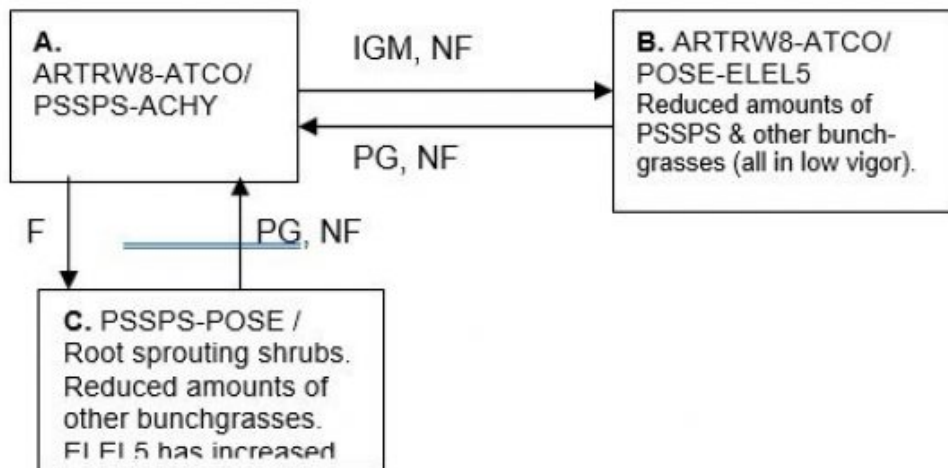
A.
ARTRW8-ATCO/
PSSPS-ACHY

IGM, NF

PG, NF

B. ARTRW8-ATCO/
POSE-ELEL5
Reduced amounts of PSSPS & other bunchgrasses (all in low vigor).

F

PG, NF

C. PSSPS-POSE /
Root sprouting shrubs.
Reduced amounts of other bunchgrasses.
ELEL5 has increased